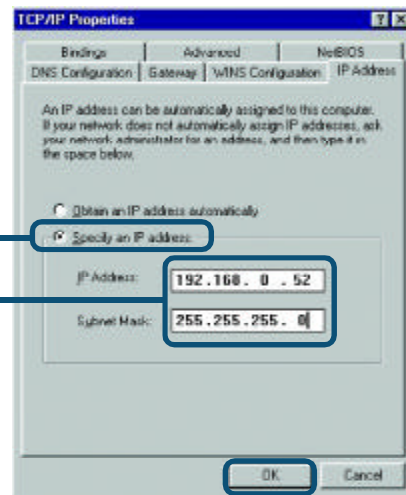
TCP/IP Properties

? X

Bindings | Advanced | NetBIOS
DNS Configuration | Gateway | WINS Configuration | IP Address

An IP address can be automatically assigned to this computer. If your network does not automatically assign IP addresses, ask your network administrator for an address, and then type it in the space below.

Obtain an IP address automatically

Specify an IP address:

IP Address: 192.168. 0 . 52

Subnet Mask: 255.255.255. 0

OK

Cancel